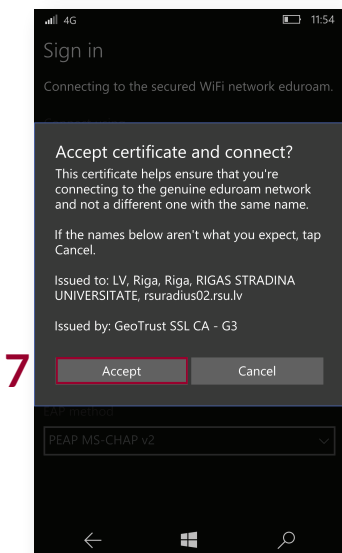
4G 11:54

Sign in

Connecting to the secured WiFi network eduroam.

Accept certificate and connect?

This certificate helps ensure that you're connecting to the genuine eduroam network and not a different one with the same name.

If the names below aren't what you expect, tap Cancel.

Issued to: LV, Riga, Riga, RIGAS STRADINA UNIVERSITATE, rsuradius02.rsu.lv

Issued by: GeoTrust SSL CA - G3

7

Accept

Cancel

EAP method

PEAP MS-CHAP v2